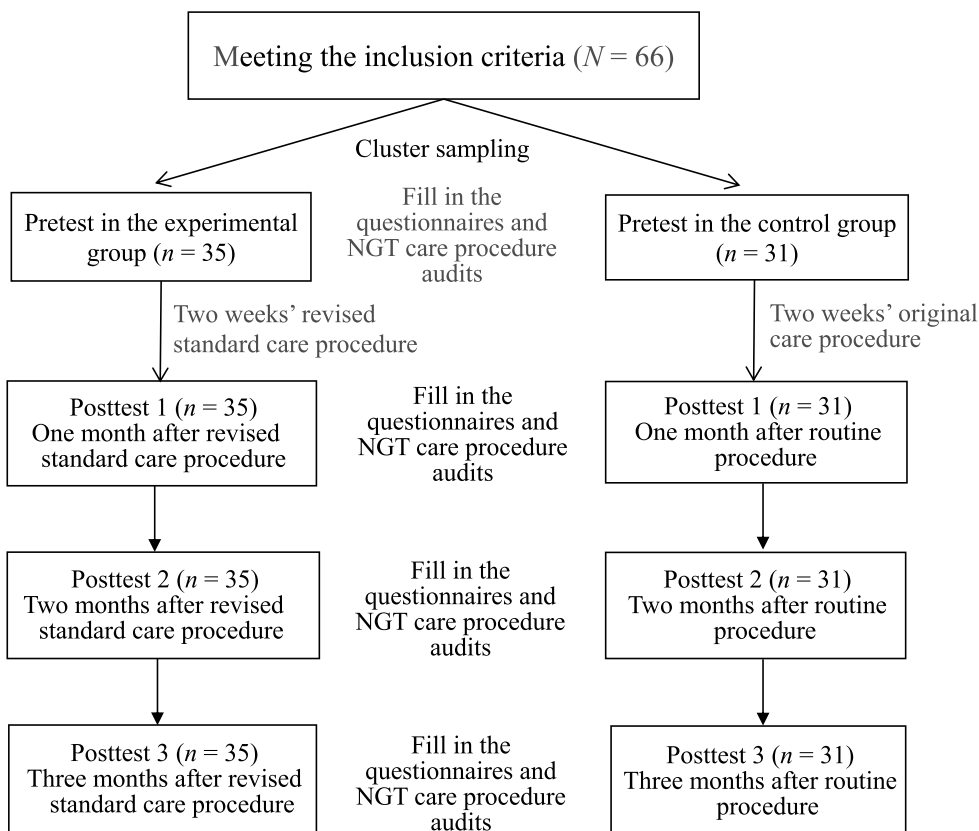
Meeting the inclusion criteria ($N = 66$)

Cluster sampling

Pretest in the experimental group ($n = 35$)

Fill in the questionnaires and NGT care procedure audits

Pretest in the control group ($n = 31$)

Two weeks' revised standard care procedure

Two weeks' original care procedure

Posttest 1 ($n = 35$) One month after revised standard care procedure

Fill in the questionnaires and NGT care procedure audits

Posttest 1 ($n = 31$) One month after routine procedure

Posttest 2 ($n = 35$) Two months after revised standard care procedure

Fill in the questionnaires and NGT care procedure audits

Posttest 2 ($n = 31$) Two months after routine procedure

Posttest 3 ($n = 35$) Three months after revised standard care procedure

Fill in the questionnaires and NGT care procedure audits

Posttest 3 ($n = 31$) Three months after routine procedure